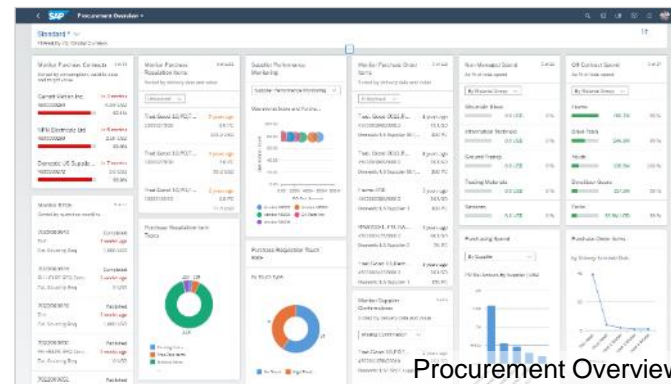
SAP Procurement Overview

Standard

Monitor Purchase Contracts

Monitor Purchase Requisition Items

Supplier Performance Monitoring

Monitor Purchase Order Items

Non-Managed Spend

Off-Contract Spend

Purchase Requisition Item Touch

Purchase Requisition Touch

Purchasing Spend

Purchase Order Items

Monitor Supplier Confirmations

Procurement Overview